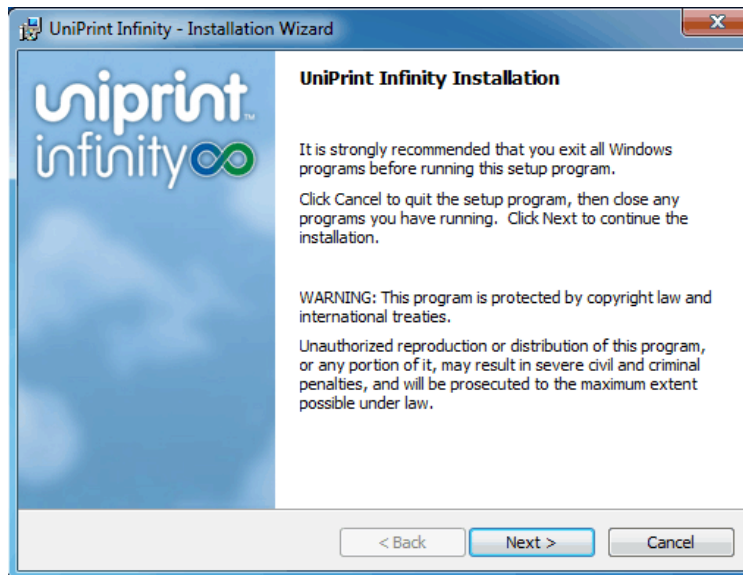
UniPrint Infinity - Installation Wizard

uniprint™ infinity

UniPrint Infinity Installation

It is strongly recommended that you exit all Windows programs before running this setup program.

Click Cancel to quit the setup program, then close any programs you have running. Click Next to continue the installation.

WARNING: This program is protected by copyright law and international treaties.

Unauthorized reproduction or distribution of this program, or any portion of it, may result in severe civil and criminal penalties, and will be prosecuted to the maximum extent possible under law.

< Back   Next >   Cancel